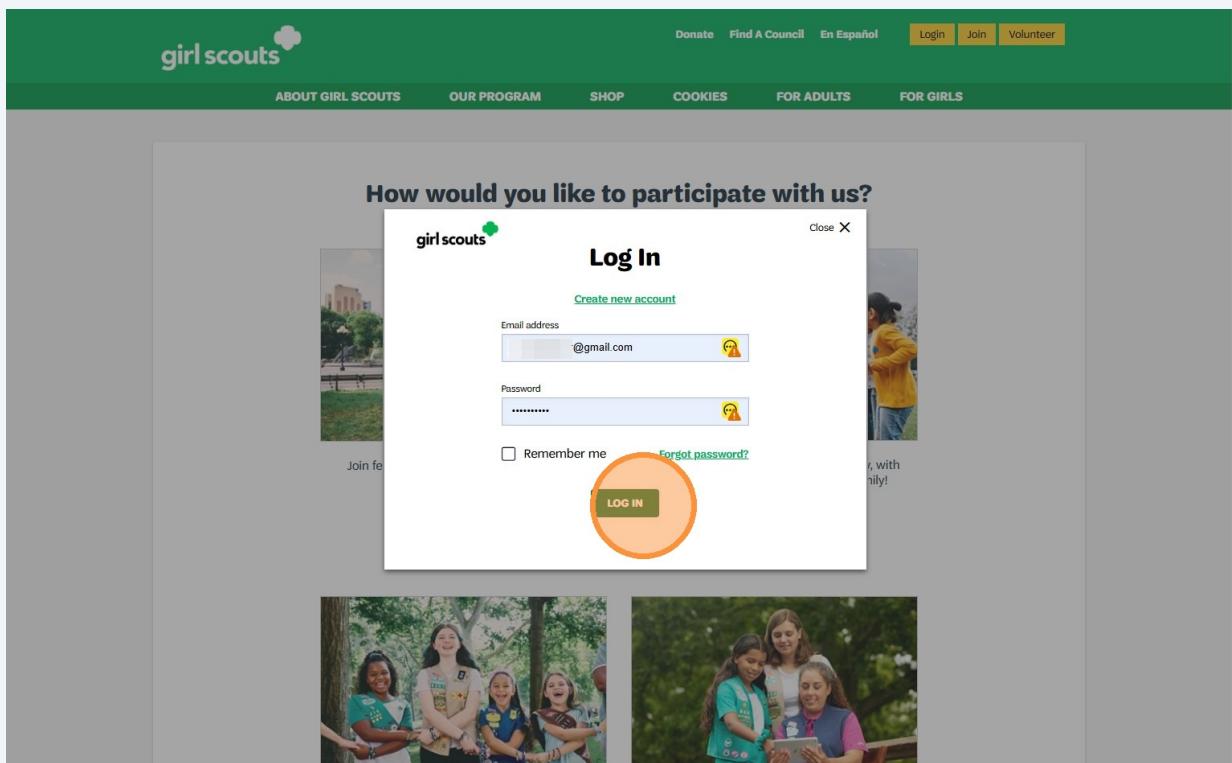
girl scouts

Donate Find A Council En Español Login Join Volunteer

ABOUT GIRL SCOUTS OUR PROGRAM SHOP COOKIES FOR ADULTS FOR GIRLS

How would you like to participate with us?

girl scouts

Close

Log In

Create new account

Email address

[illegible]@gmail.com

Password

••••••••••

Remember me

Forgot password?

LOG IN

Join fe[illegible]

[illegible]y, with
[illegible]nily!